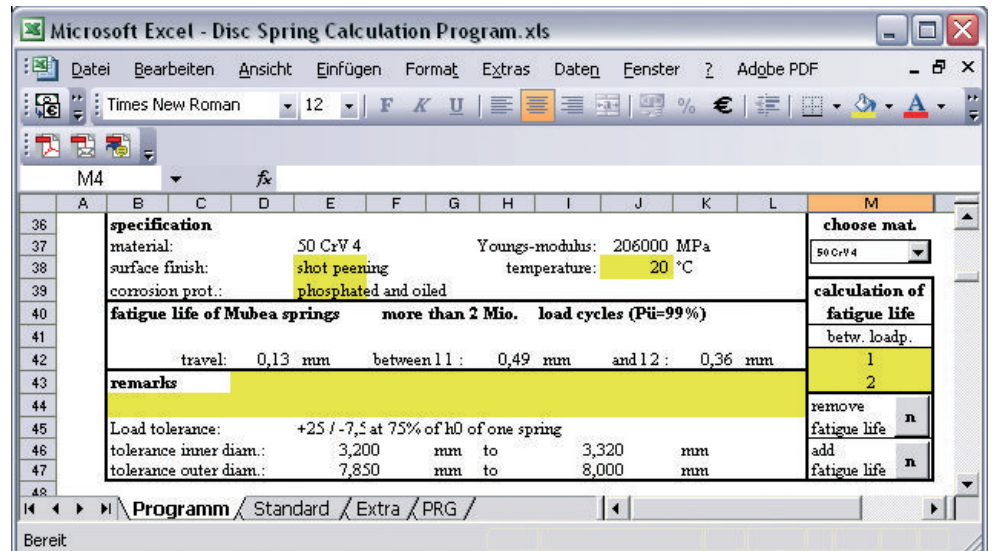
Microsoft Excel - Disc Spring Calculation Program.xls

Datei Bearbeiten Ansicht Einfügen Format Extras Daten Fenster ? Adobe PDF

Times New Roman 12 F K U % €

M4 $f_x$

| | A | B | C | D | E | F | G | H | I | J | K | L | M |
|---|---|---|---|---|---|---|---|---|---|---|---|---|---|
| 36 | | specification | | | | | | | | | | | choose mat. |
| 37 | | material: | | | 50 CrV 4 | | | Youngs-modulus: | | 206000 | MPa | | 50 CrV 4 |
| 38 | | surface finish: | | | shot peening | | | | temperature: | 20 | °C | | |
| 39 | | corrosion prot.: | | | phosphated and oiled | | | | | | | | calculation of |
| 40 | | fatigue life of Mubea springs | | | | more than 2 Mio. | | load cycles (Pü=99%) | | | | | fatigue life |
| 41 | | | | | | | | | | | | | betw. loadp. |
| 42 | | | travel: | 0,13 | mm | | between l 1 : | | 0,49 | mm | and l 2 : | 0,36 mm | 1 |
| 43 | | remarks | | | | | | | | | | | 2 |
| 44 | | | | | | | | | | | | | remove |
| 45 | | Load tolerance: | | | +25 / -7,5 at 75% of h0 of one spring | | | | | | | | fatigue life n |
| 46 | | tolerance inner diam.: | | | 3,200 | | mm | to | | 3,320 | | mm | add |
| 47 | | tolerance outer diam.: | | | 7,850 | | mm | to | | 8,000 | | mm | fatigue life n |
| 48 | | | | | | | | | | | | | |

Programm Standard Extra PRG

Bereit